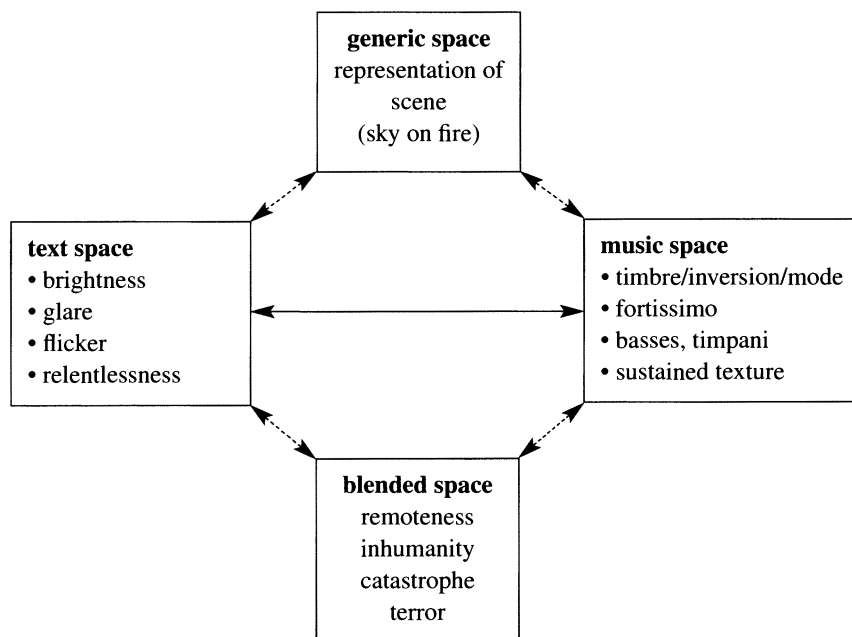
**generic space**
representation of scene
(sky on fire)

**text space**
• brightness
• glare
• flicker
• relentlessness

**music space**
• timbre/inversion/mode
• fortissimo
• basses, timpani
• sustained texture

**blended space**
remoteness
inhumanity
catastrophe
terror